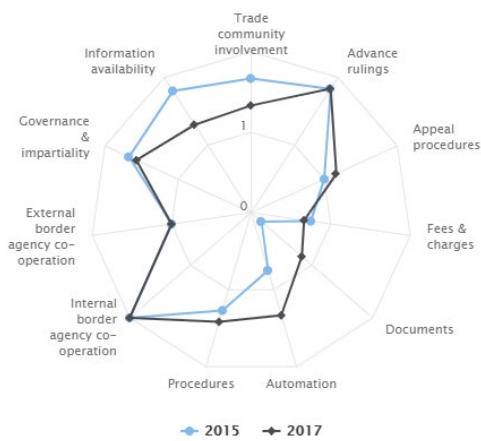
Trade community involvement

Advance rulings

Appeal procedures

Fees & charges

Documents

Automation

Procedures

Internal border agency co-operation

External border agency co-operation

Governance & impartiality

Information availability

1

0

2015

2017